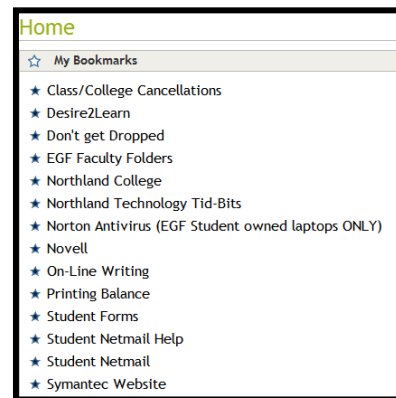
Home

☆ My Bookmarks

★ Class/College Cancellations
★ Desire2Learn
★ Don't get Dropped
★ EGF Faculty Folders
★ Northland College
★ Northland Technology Tid-Bits
★ Norton Antivirus (EGF Student owned laptops ONLY)
★ Novell
★ On-Line Writing
★ Printing Balance
★ Student Forms
★ Student Netmail Help
★ Student Netmail
★ Symantec Website